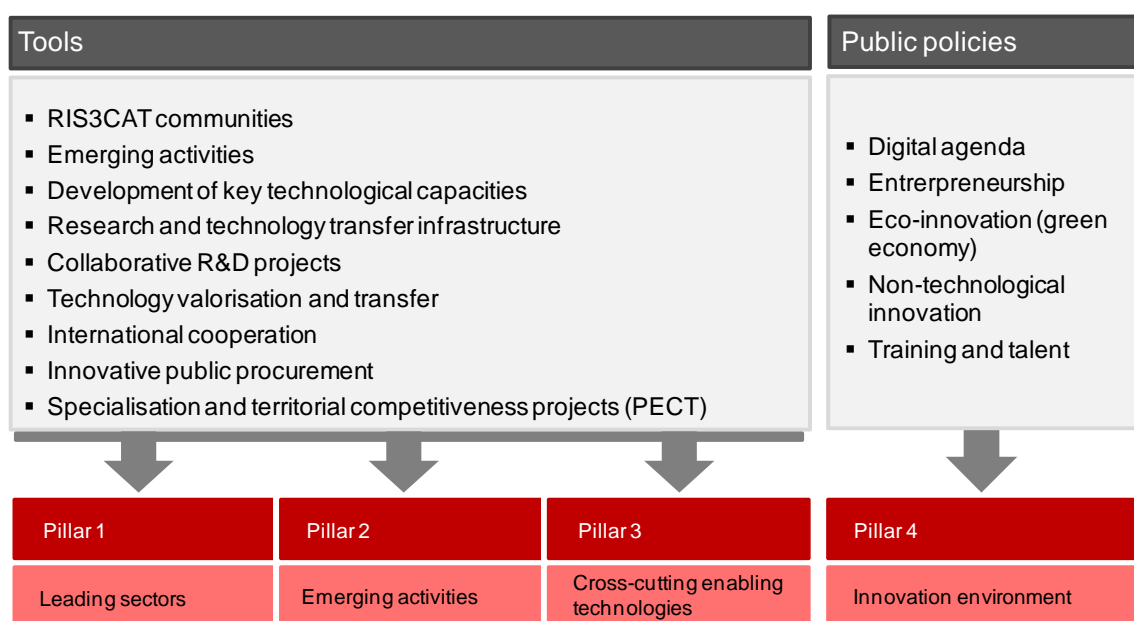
Tools

- RIS3CAT communities
- Emerging activities
- Development of key technological capacities
- Research and technology transfer infrastructure
- Collaborative R&D projects
- Technology valorisation and transfer
- International cooperation
- Innovative public procurement
- Specialisation and territorial competitiveness projects (PECT)

Public policies

- Digital agenda
- Entrerpreneurship
- Eco-innovation (green economy)
- Non-technological innovation
- Training and talent

Pillar 1

Leading sectors

Pillar 2

Emerging activities

Pillar 3

Cross-cutting enabling technologies

Pillar 4

Innovation environment